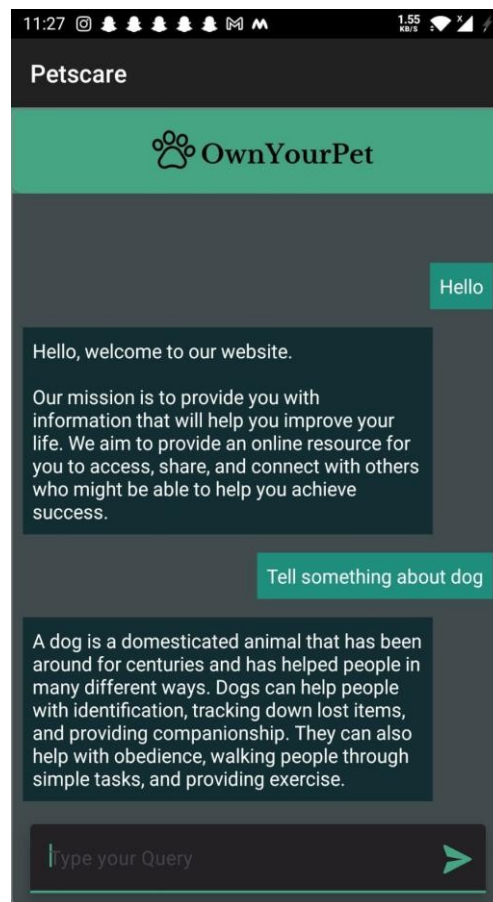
11:27

1.55 KB/S

Petscare

OwnYourPet

Hello

Hello, welcome to our website.

Our mission is to provide you with information that will help you improve your life. We aim to provide an online resource for you to access, share, and connect with others who might be able to help you achieve success.

Tell something about dog

A dog is a domesticated animal that has been around for centuries and has helped people in many different ways. Dogs can help people with identification, tracking down lost items, and providing companionship. They can also help with obedience, walking people through simple tasks, and providing exercise.

Type your Query